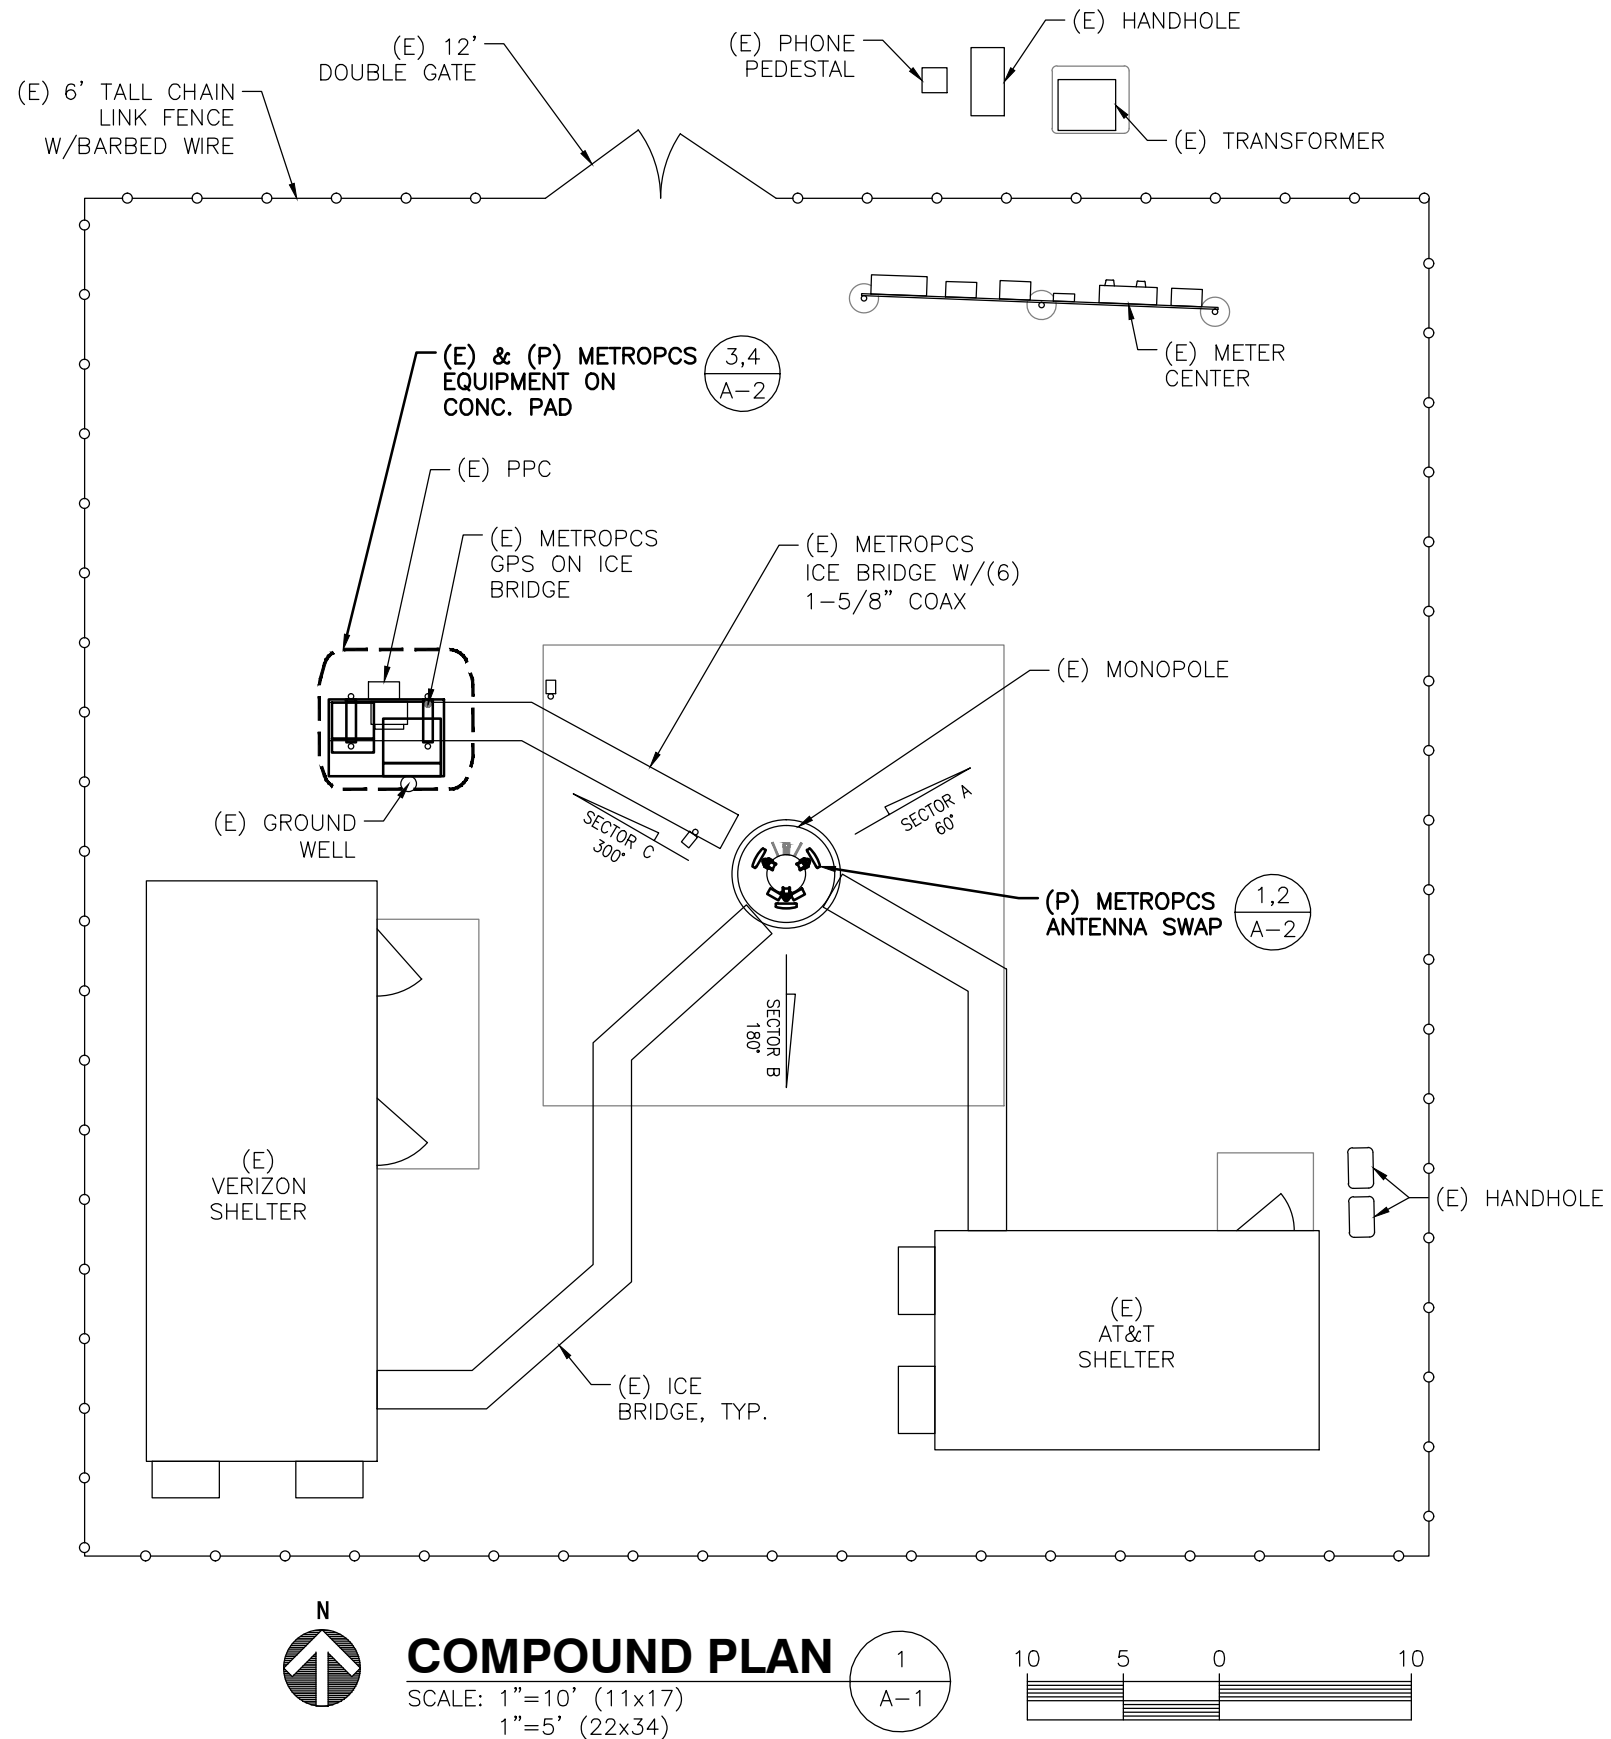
(E) HANDHOLE

(E) PHONE PEDESTAL

(E) 12' DOUBLE GATE

(E) 6' TALL CHAIN LINK FENCE W/BARBED WIRE

(E) TRANSFORMER

(E) METER CENTER

(E) & (P) METROPCS EQUIPMENT ON CONC. PAD

3,4
A-2

(E) PPC

(E) METROPCS GPS ON ICE BRIDGE

(E) METROPCS ICE BRIDGE W/(6) 1-5/8" COAX

(E) MONOPOLE

SECTOR A 60°

SECTOR C 300°

(E) GROUND WELL

(P) METROPCS ANTENNA SWAP

1,2
A-2

SECTOR B 180°

(E) VERIZON SHELTER

(E) HANDHOLE

(E) AT&T SHELTER

(E) ICE BRIDGE, TYP.

N

COMPOUND PLAN

1
A-1

SCALE: 1"=10' (11x17)
1"=5' (22x34)

10 5 0 10